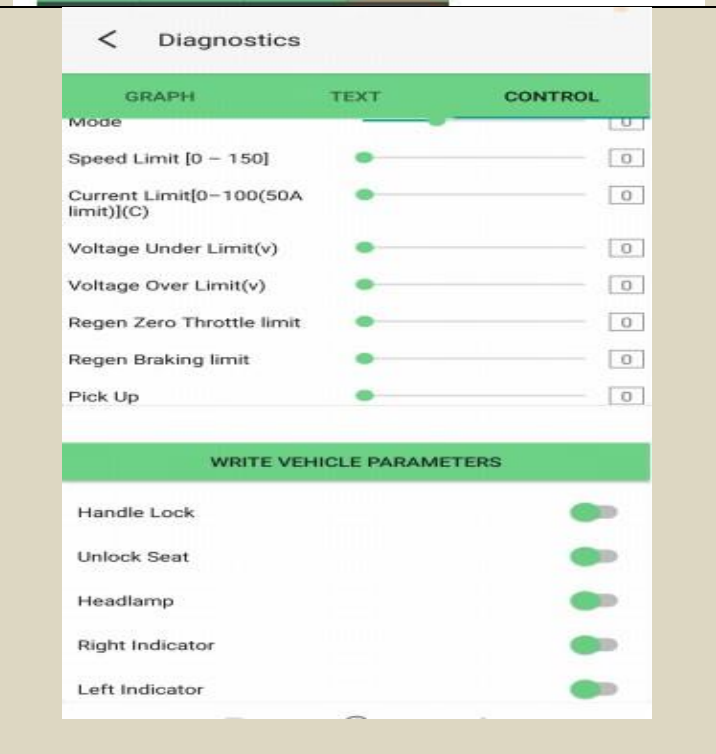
< Diagnostics

GRAPH TEXT CONTROL

Mode 0

Speed Limit [0 – 150] 0

Current Limit[0–100(50A limit)](C) 0

Voltage Under Limit(v) 0

Voltage Over Limit(v) 0

Regen Zero Throttle limit 0

Regen Braking limit 0

Pick Up 0

WRITE VEHICLE PARAMETERS

Handle Lock

Unlock Seat

Headlamp

Right Indicator

Left Indicator